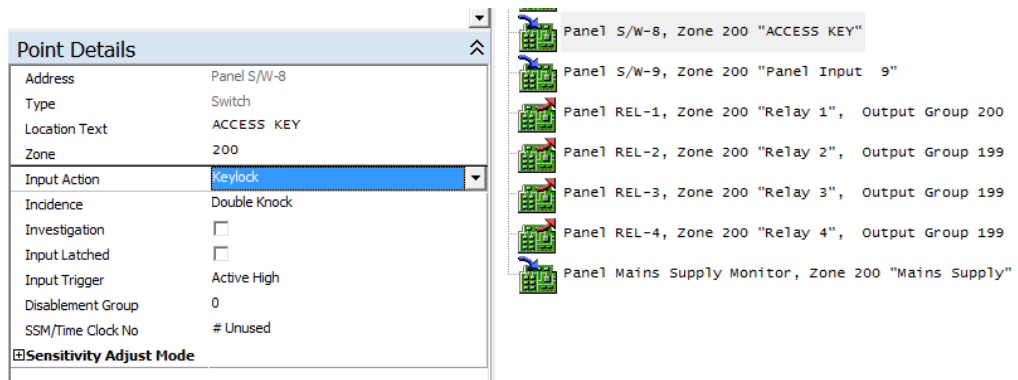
Point Details

| Address | Panel S/W-8 |
|---|---|
| Type | Switch |
| Location Text | ACCESS KEY |
| Zone | 200 |
| Input Action | Keylock |
| Incidence | Double Knock |
| Investigation | |
| Input Latched | |
| Input Trigger | Active High |
| Disablement Group | 0 |
| SSM/Time Clock No | # Unused |

⊞Sensitivity Adjust Mode

Panel S/W-8, Zone 200 "ACCESS KEY"
Panel S/W-9, Zone 200 "Panel Input 9"
Panel REL-1, Zone 200 "Relay 1", Output Group 200
Panel REL-2, Zone 200 "Relay 2", Output Group 199
Panel REL-3, Zone 200 "Relay 3", Output Group 199
Panel REL-4, Zone 200 "Relay 4", Output Group 199
Panel Mains Supply Monitor, Zone 200 "Mains Supply"